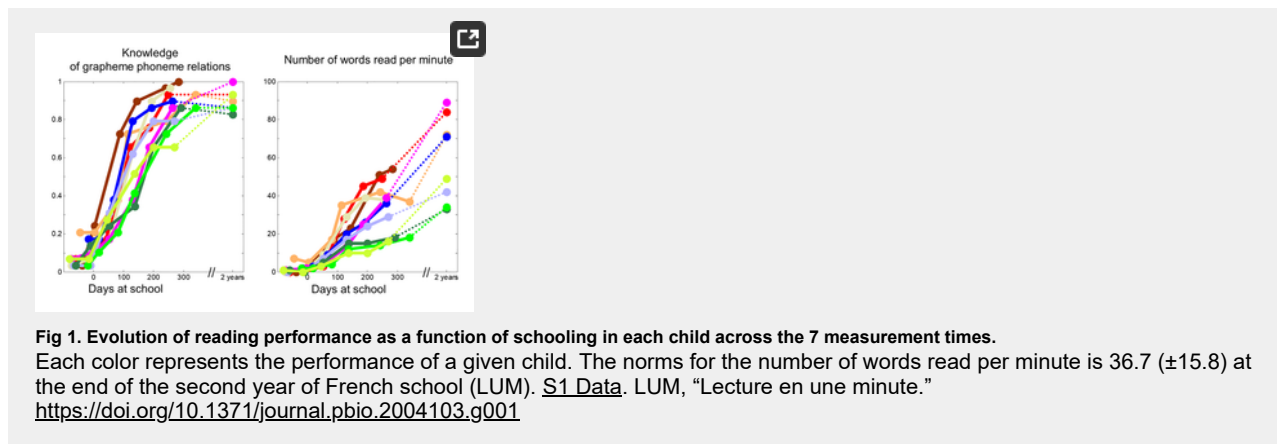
Knowledge of grapheme phoneme relations

1
0.8
0.6
0.4
0.2
0
0 100 200 300 // 2 years
Days at school

Number of words read per minute

100
80
60
40
20
0
0 100 200 300 // 2 years
Days at school

**Fig 1. Evolution of reading performance as a function of schooling in each child across the 7 measurement times.**
Each color represents the performance of a given child. The norms for the number of words read per minute is 36.7 (±15.8) at the end of the second year of French school (LUM). S1 Data. LUM, "Lecture en une minute."
https://doi.org/10.1371/journal.pbio.2004103.g001